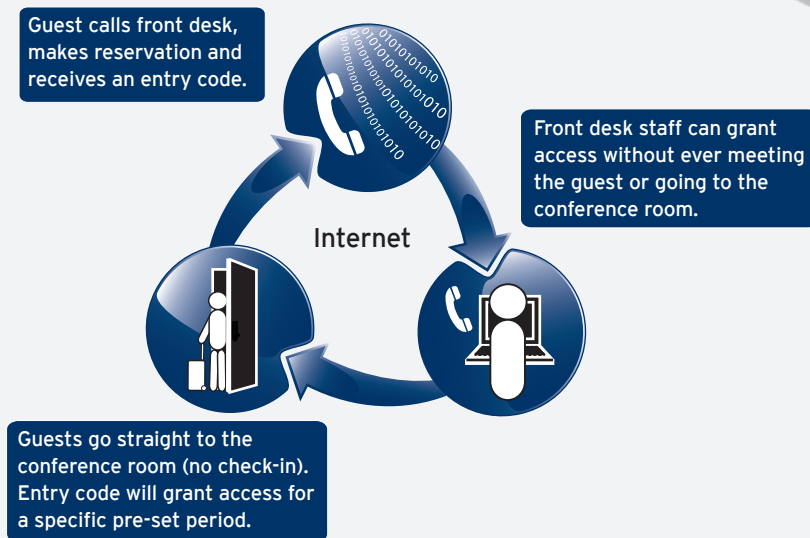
Guest calls front desk, makes reservation and receives an entry code.

Front desk staff can grant access without ever meeting the guest or going to the conference room.

Internet

Guests go straight to the conference room (no check-in). Entry code will grant access for a specific pre-set period.